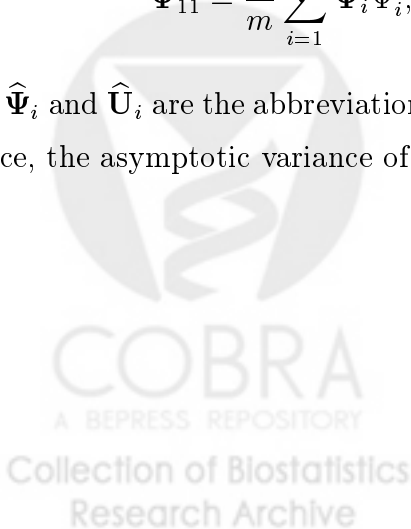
$\Psi_{11} = \frac{1}{m}\sum_{i=1} \Psi_i \Psi_i,$

$\widehat{\boldsymbol{\Psi}}_i$ and $\widehat{\mathbf{U}}_i$ are the abbreviation

ce, the asymptotic variance of

COBRA
A BEPRESS REPOSITORY
Collection of Biostatistics
Research Archive